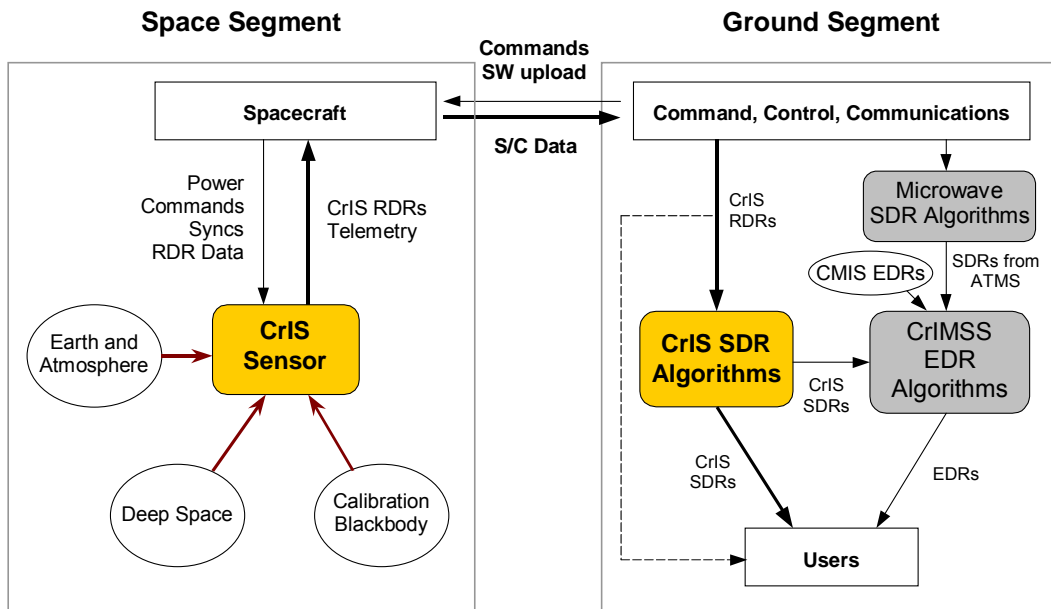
Space Segment

Ground Segment

Commands
SW upload

Spacecraft

S/C Data

Command, Control, Communications

Power
Commands
Syncs
RDR Data

CrIS RDRs
Telemetry

CrIS
RDRs

Microwave
SDR Algorithms

CMIS EDRs

SDRs from
ATMS

Earth and
Atmosphere

CrIS
Sensor

CrIS SDR
Algorithms

CrIS
SDRs

CrIMSS
EDR
Algorithms

CrIS
SDRs

EDRs

Deep Space

Calibration
Blackbody

Users